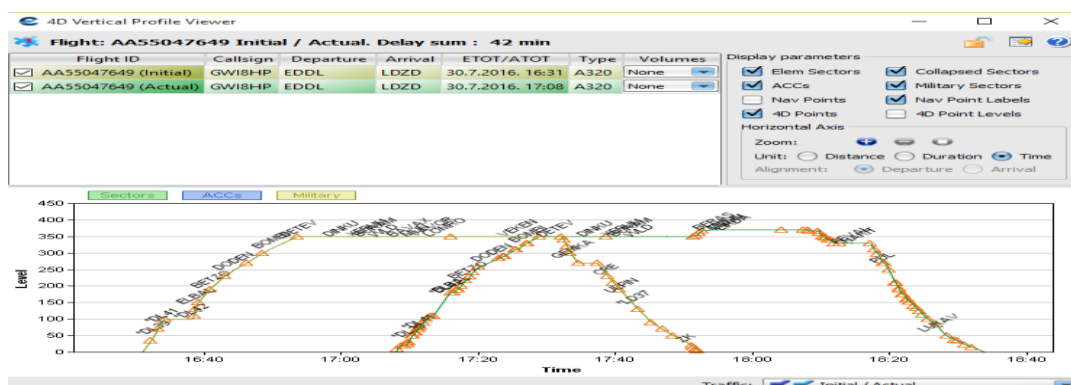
4D Vertical Profile Viewer

Flight: AA55047649 Initial / Actual. Delay sum : 42 min

| Flight ID | Callsign | Departure | Arrival | ETOT/ATOT | Type | Volumes |
|---|---|---|---|---|---|---|
| AA55047649 (Initial) | GWI8HP | EDDL | LDZD | 30.7.2016. 16:31 | A320 | None |
| AA55047649 (Actual) | GWI8HP | EDDL | LDZD | 30.7.2016. 17:08 | A320 | None |

Display parameters
Elem Sectors
Collapsed Sectors
ACCs
Military Sectors
Nav Points
Nav Point Labels
4D Points
4D Point Levels
Horizontal Axis
Zoom:
Unit: Distance Duration Time
Alignment: Departure Arrival

Sectors ACCs Military

450
400
350
300
250
200
150
100
50
0
Level

DL4 ELBIL BETZU DODEN BOMBI ETEV DINKU VEYEN ETEV DINKU CHE UMN

16:40 17:00 17:20 17:40 18:00 18:20 18:40
Time

Traffic: Initial / Actual